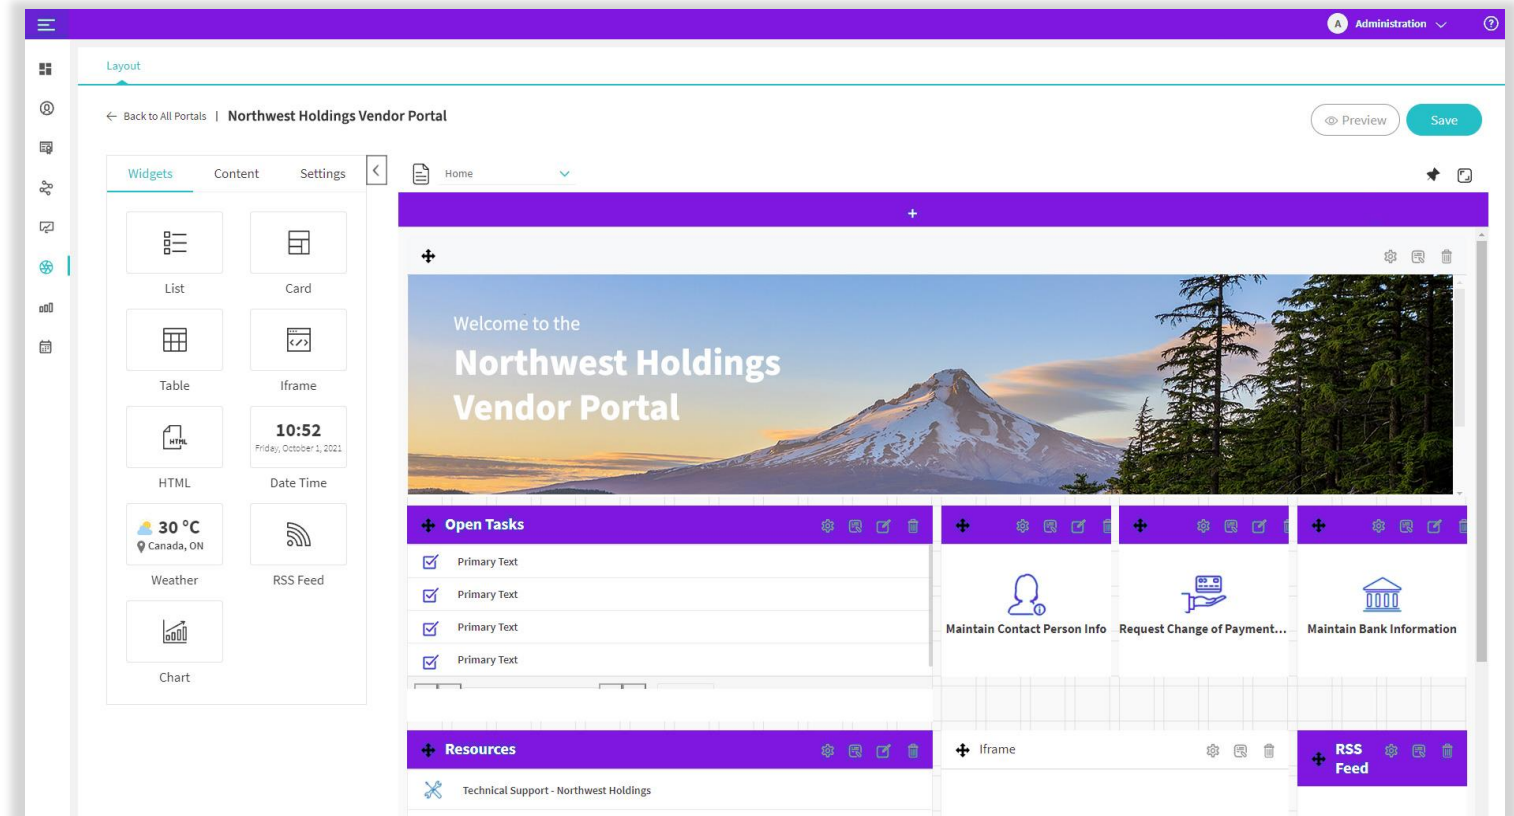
A Administration

Layout

← Back to All Portals | Northwest Holdings Vendor Portal

Preview Save

Widgets Content Settings

List
Card
Table
Iframe
HTML
10:52
Friday, October 1, 2021
Date Time
30 °C
Canada, ON
Weather
RSS Feed
Chart

Home

+

Welcome to the
Northwest Holdings
Vendor Portal

Open Tasks
Primary Text
Primary Text
Primary Text
Primary Text

Maintain Contact Person Info
Request Change of Payment...
Maintain Bank Information

Resources
Technical Support - Northwest Holdings

Iframe

RSS Feed